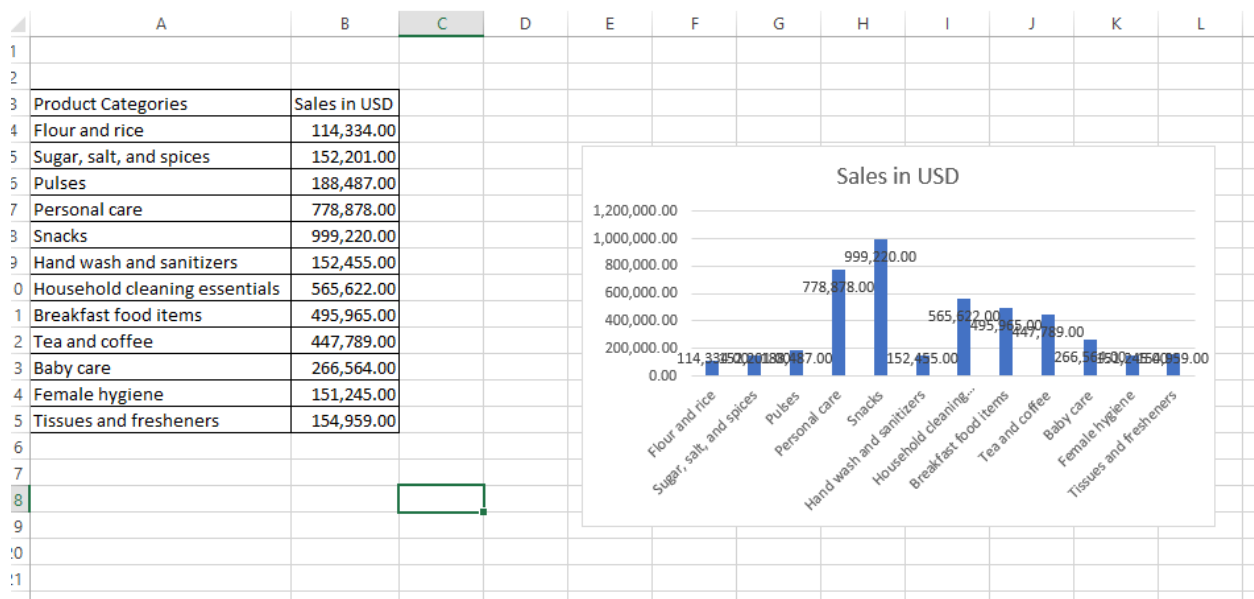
| | A | B | C | D | E | F | G | H | I | J | K | L |
|---|---|---|---|---|---|---|---|---|---|---|---|---|
| 1 | | | | | | | | | | | | |
| 2 | | | | | | | | | | | | |
| 3 | Product Categories | Sales in USD | | | | | | | | | | |
| 4 | Flour and rice | 114,334.00 | | | | | | | | | | |
| 5 | Sugar, salt, and spices | 152,201.00 | | | | | | | | | | |
| 6 | Pulses | 188,487.00 | | | | | | | | | | |
| 7 | Personal care | 778,878.00 | | | | | | | | | | |
| 8 | Snacks | 999,220.00 | | | | | | | | | | |
| 9 | Hand wash and sanitizers | 152,455.00 | | | | | | | | | | |
| 10 | Household cleaning essentials | 565,622.00 | | | | | | | | | | |
| 11 | Breakfast food items | 495,965.00 | | | | | | | | | | |
| 12 | Tea and coffee | 447,789.00 | | | | | | | | | | |
| 13 | Baby care | 266,564.00 | | | | | | | | | | |
| 14 | Female hygiene | 151,245.00 | | | | | | | | | | |
| 15 | Tissues and fresheners | 154,959.00 | | | | | | | | | | |
| 16 | | | | | | | | | | | | |
| 17 | | | | | | | | | | | | |
| 18 | | | | | | | | | | | | |
| 19 | | | | | | | | | | | | |
| 20 | | | | | | | | | | | | |
| 21 | | | | | | | | | | | | |

Sales in USD

1,200,000.00
1,000,000.00
800,000.00
600,000.00
400,000.00
200,000.00
0.00

114,334.00 152,201.00 188,487.00 778,878.00 999,220.00 152,455.00 565,622.00 495,965.00 447,789.00 266,564.00 151,245.00 154,959.00

Flour and rice
Sugar, salt, and spices
Pulses
Personal care
Snacks
Hand wash and sanitizers
Household cleaning...
Breakfast food items
Tea and coffee
Baby care
Female hygiene
Tissues and fresheners